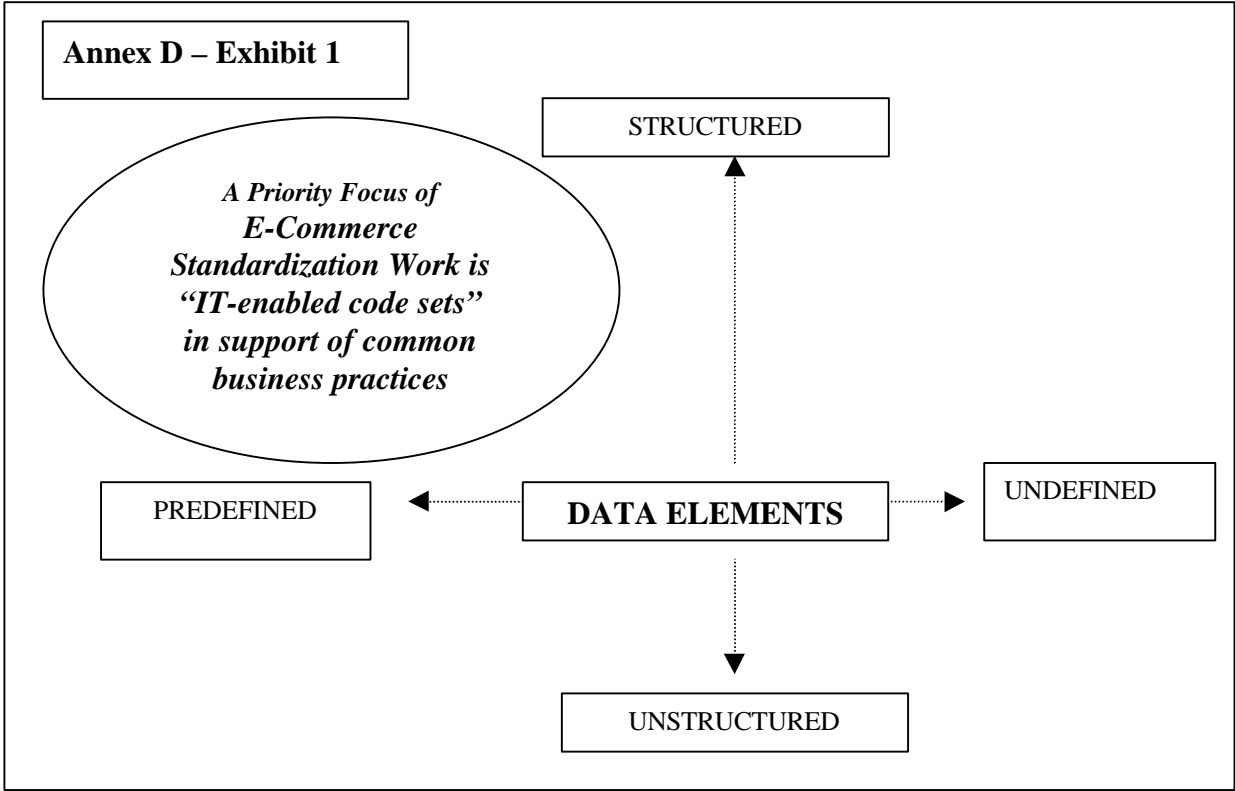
Annex D – Exhibit 1

STRUCTURED

A Priority Focus of E-Commerce Standardization Work is "IT-enabled code sets" in support of common business practices

PREDEFINED

DATA ELEMENTS

UNDEFINED

UNSTRUCTURED